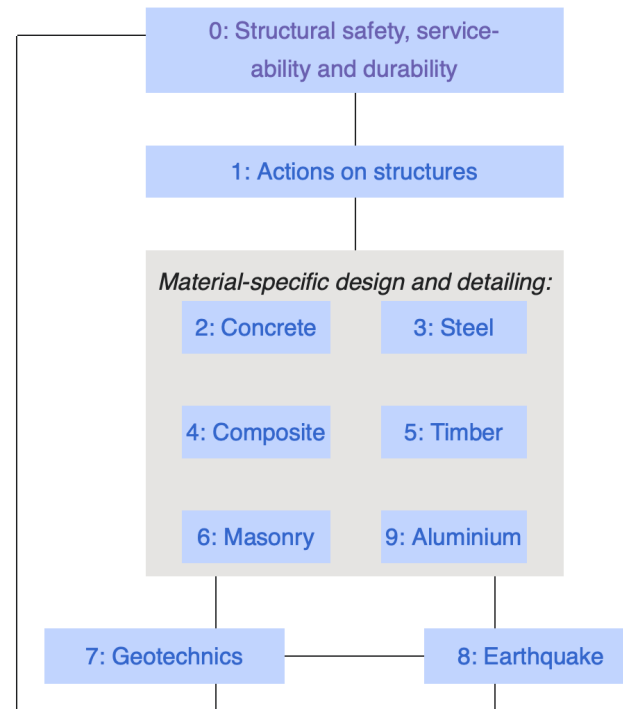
0: Structural safety, serviceability and durability

1: Actions on structures

Material-specific design and detailing:

2: Concrete

3: Steel

4: Composite

5: Timber

6: Masonry

9: Aluminium

7: Geotechnics

8: Earthquake